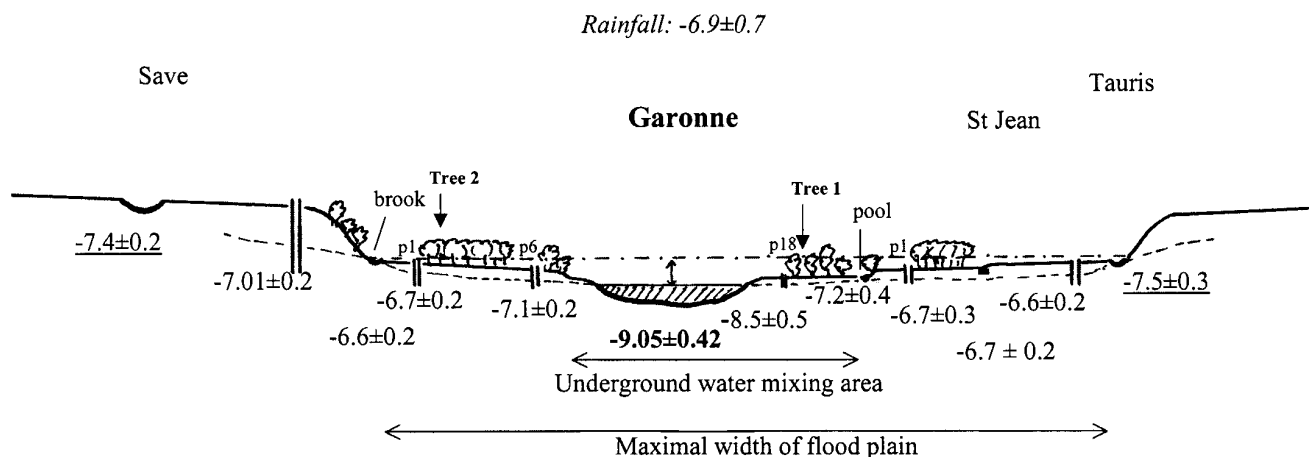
*Rainfall: -6.9±0.7*

Save

Tauris

**Garonne**

St Jean

**Tree 2**

brook

**Tree 1**

pool

p1

p6

p18

p1

-7.4±0.2

-7.01±0.2

-6.7±0.2

-7.1±0.2

-7.2±0.4

-6.7±0.3

-6.6±0.2

-7.5±0.3

-6.6±0.2

-8.5±0.5

**-9.05±0.42**

-6.7 ± 0.2

Underground water mixing area

Maximal width of flood plain